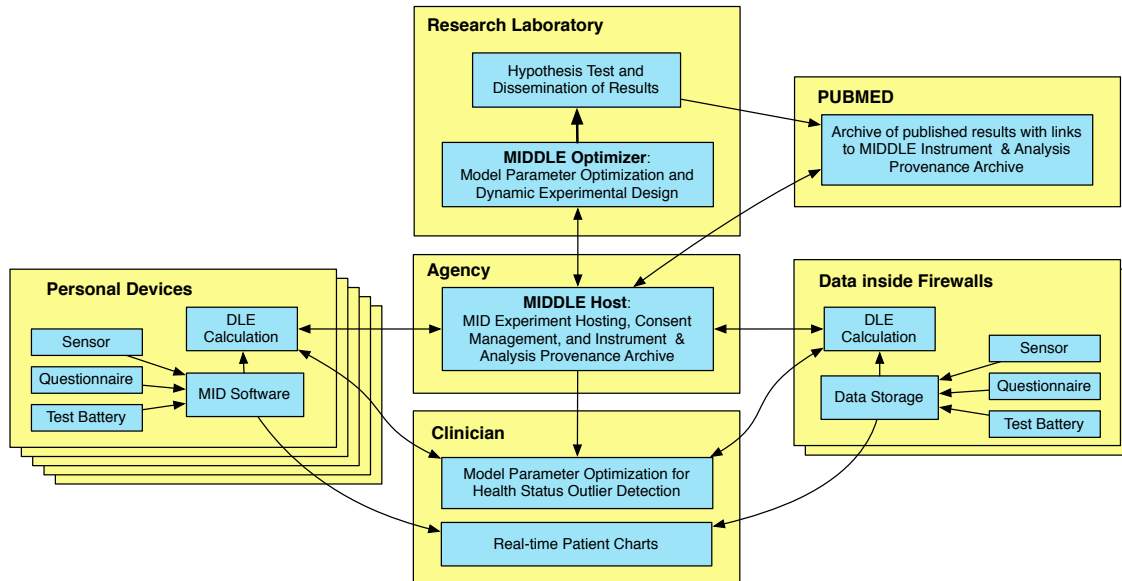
Research Laboratory

Hypothesis Test and Dissemination of Results

MIDDLE Optimizer: Model Parameter Optimization and Dynamic Experimental Design

PUBMED

Archive of published results with links to MIDDLE Instrument & Analysis Provenance Archive

Personal Devices

DLE Calculation

Sensor

Questionnaire

Test Battery

MID Software

Agency

MIDDLE Host: MID Experiment Hosting, Consent Management, and Instrument & Analysis Provenance Archive

Data inside Firewalls

DLE Calculation

Sensor

Questionnaire

Data Storage

Test Battery

Clinician

Model Parameter Optimization for Health Status Outlier Detection

Real-time Patient Charts